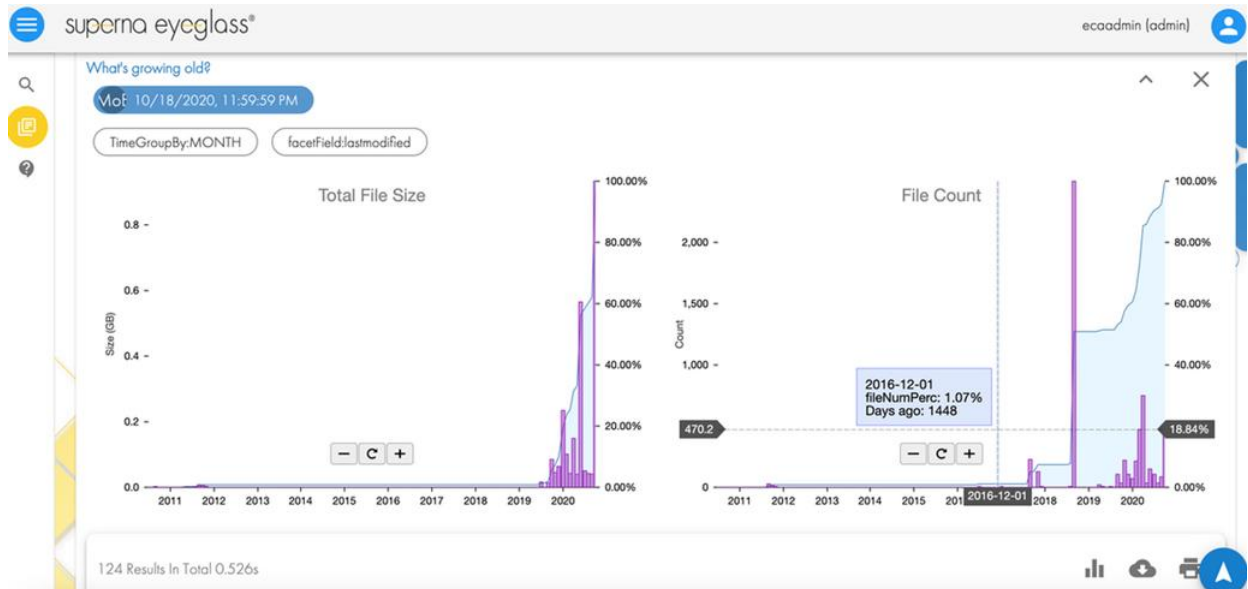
superna eyeglass®

ecaadmin (admin)

What's growing old?

Mot 10/18/2020, 11:59:59 PM

TimeGroupBy:MONTH

facetField:lastmodified

Total File Size

Size (GB)

0.8
0.6
0.4
0.2
0.0

100.00%
80.00%
60.00%
40.00%
20.00%
0.00%

2011 2012 2013 2014 2015 2016 2017 2018 2019 2020

− C +

File Count

Count

2,000
1,500
1,000
0

100.00%
80.00%
60.00%
40.00%
18.84%
0.00%

470.2

2016-12-01
fileNumPerc: 1.07%
Days ago: 1448

− C +

2011 2012 2013 2014 2015 201 2016-12-01 2018 2019 2020

124 Results In Total 0.526s